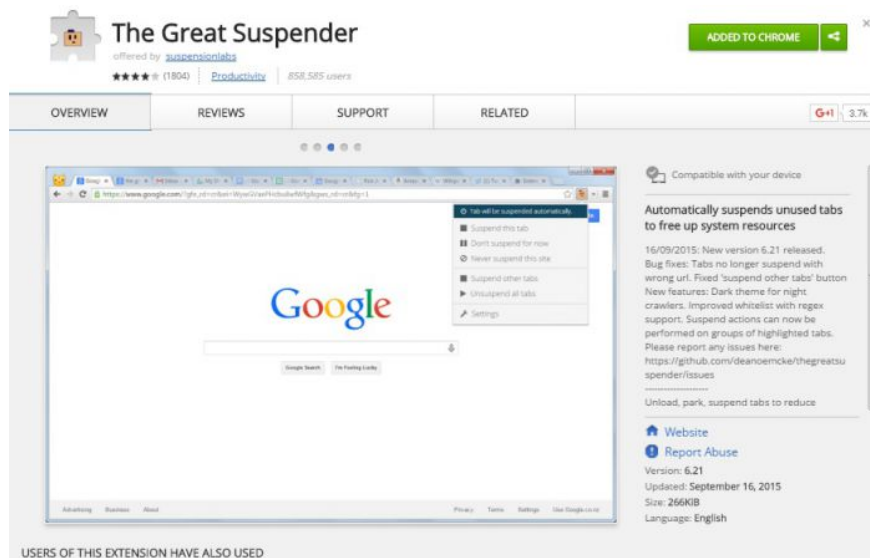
The Great Suspender

offered by suspensionlabs

★★★★★ (1804) Productivity 858,585 users

ADDED TO CHROME

OVERVIEW REVIEWS SUPPORT RELATED

G+1 3.7k

Tab will be suspended automatically

Suspend this tab

Don't suspend for now

Never suspend this site

Suspend other tabs

Unsuspend all tabs

Settings

Google

Google Search I'm Feeling Lucky

Advertising Business About Privacy Terms Settings Use Google.co.nz

Compatible with your device

Automatically suspends unused tabs to free up system resources

16/09/2015: New version 6.21 released. Bug fixes: Tabs no longer suspend with wrong url. Fixed 'suspend other tabs' button New features: Dark theme for night crawlers. Improved whitelist with regex support. Suspend actions can now be performed on groups of highlighted tabs. Please report any issues here: https://github.com/deanoemcke/thegreatsuspender/issues

-------------------

Unload, park, suspend tabs to reduce

Website

Report Abuse

Version: 6.21

Updated: September 16, 2015

Size: 266KiB

Language: English

USERS OF THIS EXTENSION HAVE ALSO USED